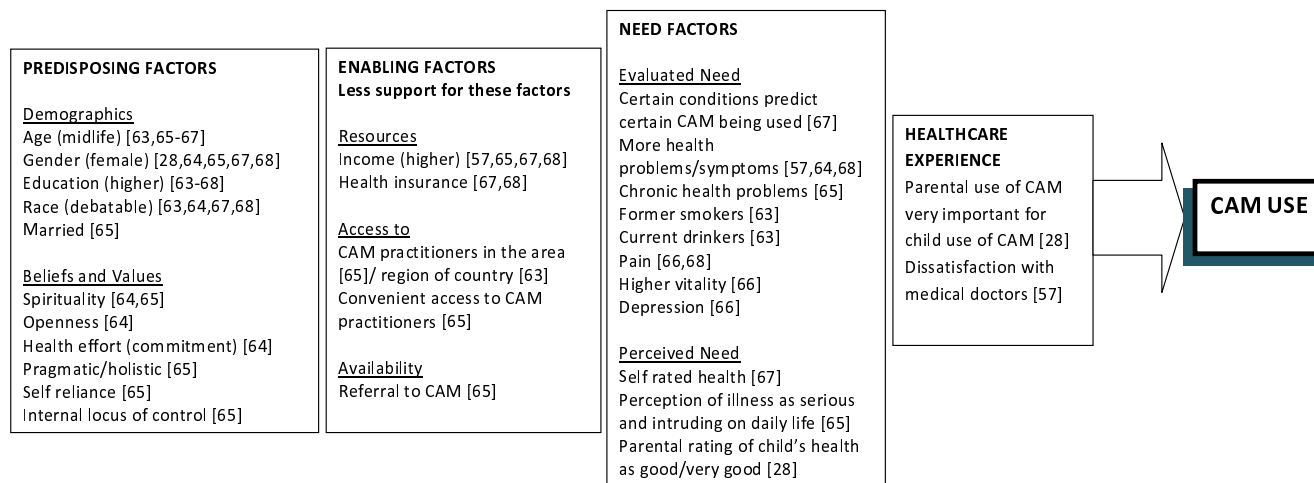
PREDISPOSING FACTORS

Demographics
Age (midlife) [63,65-67]
Gender (female) [28,64,65,67,68]
Education (higher) [63-68]
Race (debatable) [63,64,67,68]
Married [65]

Beliefs and Values
Spirituality [64,65]
Openness [64]
Health effort (commitment) [64]
Pragmatic/holistic [65]
Self reliance [65]
Internal locus of control [65]

ENABLING FACTORS
Less support for these factors

Resources
Income (higher) [57,65,67,68]
Health insurance [67,68]

Access to
CAM practitioners in the area [65]/ region of country [63]
Convenient access to CAM practitioners [65]

Availability
Referral to CAM [65]

NEED FACTORS

Evaluated Need
Certain conditions predict certain CAM being used [67]
More health problems/symptoms [57,64,68]
Chronic health problems [65]
Former smokers [63]
Current drinkers [63]
Pain [66,68]
Higher vitality [66]
Depression [66]

Perceived Need
Self rated health [67]
Perception of illness as serious and intruding on daily life [65]
Parental rating of child's health as good/very good [28]

HEALTHCARE EXPERIENCE
Parental use of CAM very important for child use of CAM [28]
Dissatisfaction with medical doctors [57]

CAM USE